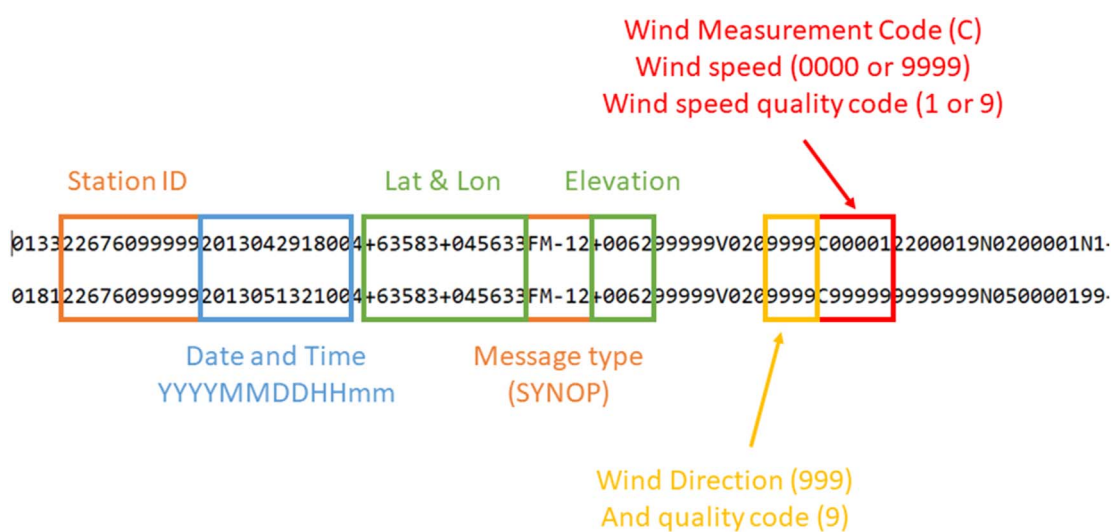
Wind Measurement Code (C)
Wind speed (0000 or 9999)
Wind speed quality code (1 or 9)

Station ID

Lat & Lon

Elevation

0133226760999992013042918004+63583+045633FM-12+006299999V0209999C000012200019N0200001N1

0181226760999992013051321004+63583+045633FM-12+006299999V0209999C999999999999N050000199

Date and Time
YYYYMMDDHHmm

Message type
(SYNOP)

Wind Direction (999)
And quality code (9)